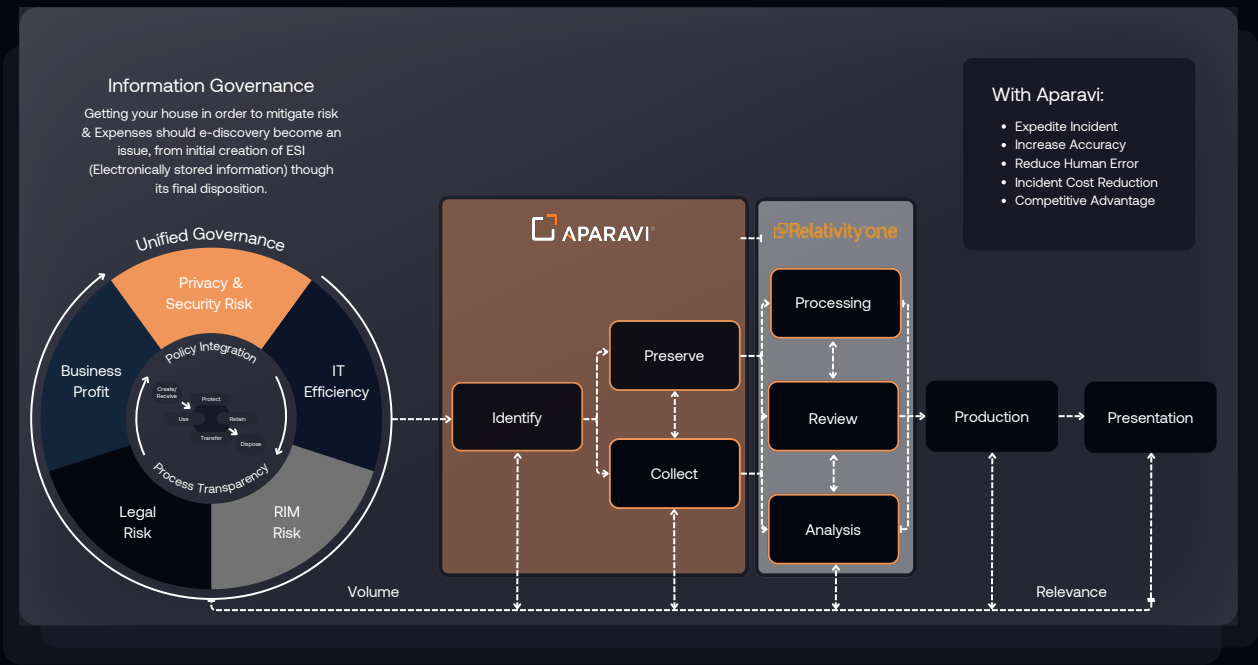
Information Governance

Getting your house in order to mitigate risk & Expenses should e-discovery become an issue, from initial creation of ESI (Electronically stored information) though its final disposition.

Unified Governance

Privacy & Security Risk

Business Profit

IT Efficiency

Legal Risk

RIM Risk

Policy Integration

Create/ Receive

Protect

Use

Retain

Transfer

Dispose

Process Transparency

APARAVI

Identify

Preserve

Collect

Relativity one

Processing

Review

Analysis

Production

Presentation

Volume

Relevance

With Aparavi:

- Expedite Incident
- Increase Accuracy
- Reduce Human Error
- Incident Cost Reduction
- Competitive Advantage